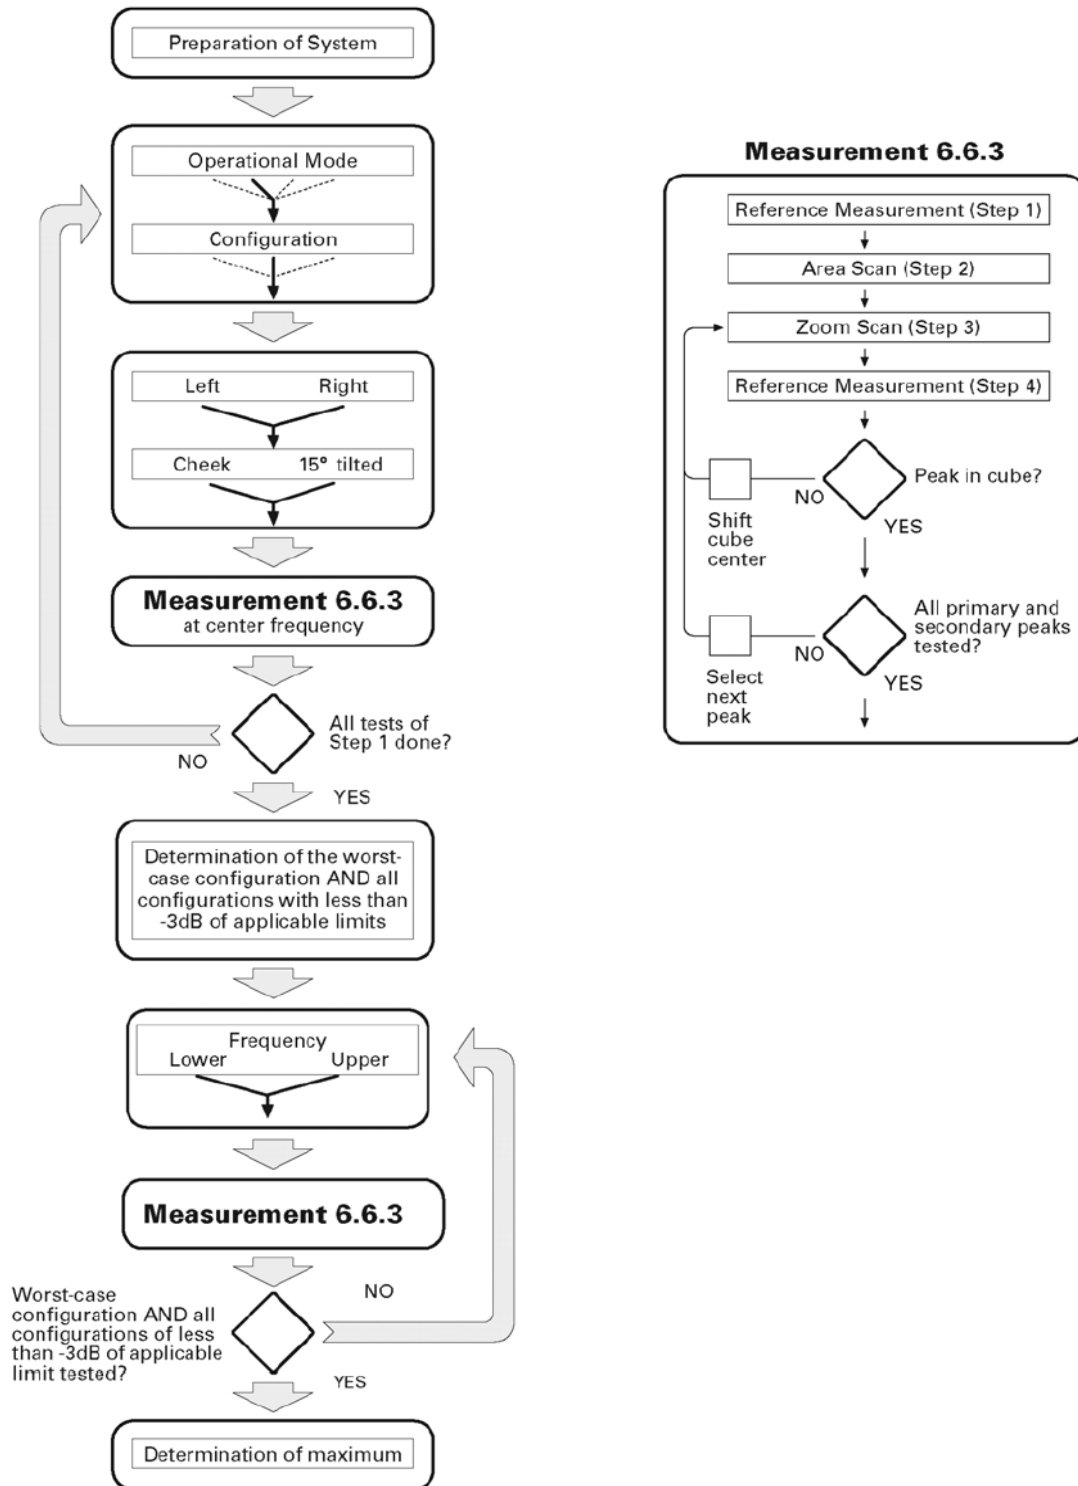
Preparation of System

Operational Mode

Configuration

Left Right

Cheek 15° tilted

**Measurement 6.6.3**
at center frequency

All tests of Step 1 done?

NO

YES

Determination of the worst-case configuration AND all configurations with less than -3dB of applicable limits

Frequency
Lower Upper

**Measurement 6.6.3**

NO

Worst-case configuration AND all configurations of less than -3dB of applicable limit tested?

YES

Determination of maximum

**Measurement 6.6.3**

Reference Measurement (Step 1)

Area Scan (Step 2)

Zoom Scan (Step 3)

Reference Measurement (Step 4)

Peak in cube?

NO

YES

Shift cube center

All primary and secondary peaks tested?

NO

YES

Select next peak